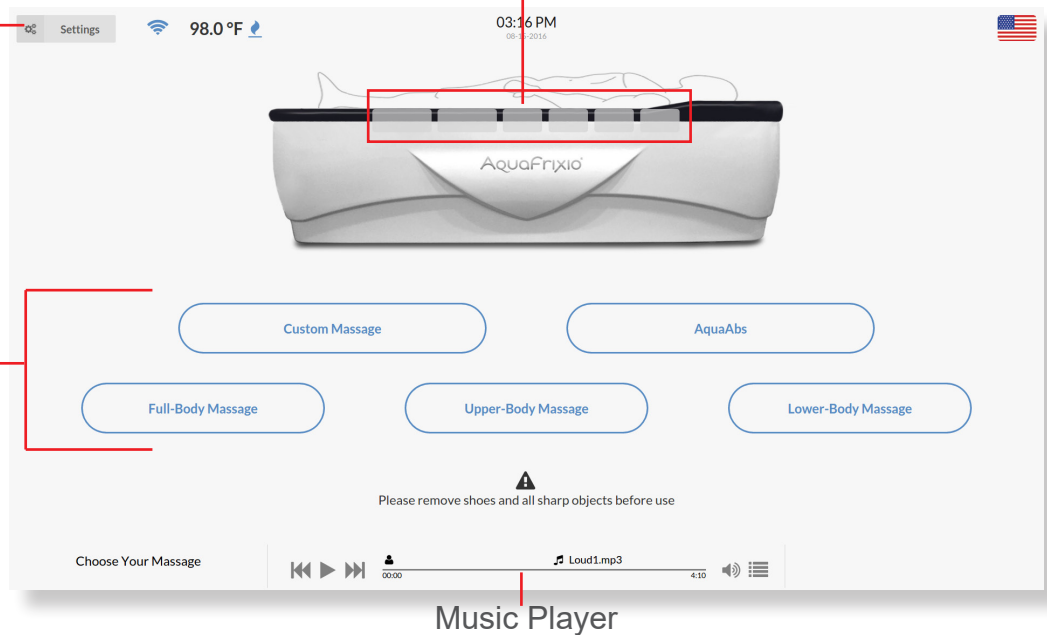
Settings

98.0 °F

03:16 PM
08-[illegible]-2016

AquaFrixio

Custom Massage

AquaAbs

Full-Body Massage

Upper-Body Massage

Lower-Body Massage

Please remove shoes and all sharp objects before use

Choose Your Massage

Loud1.mp3

00:00

4:10

Music Player